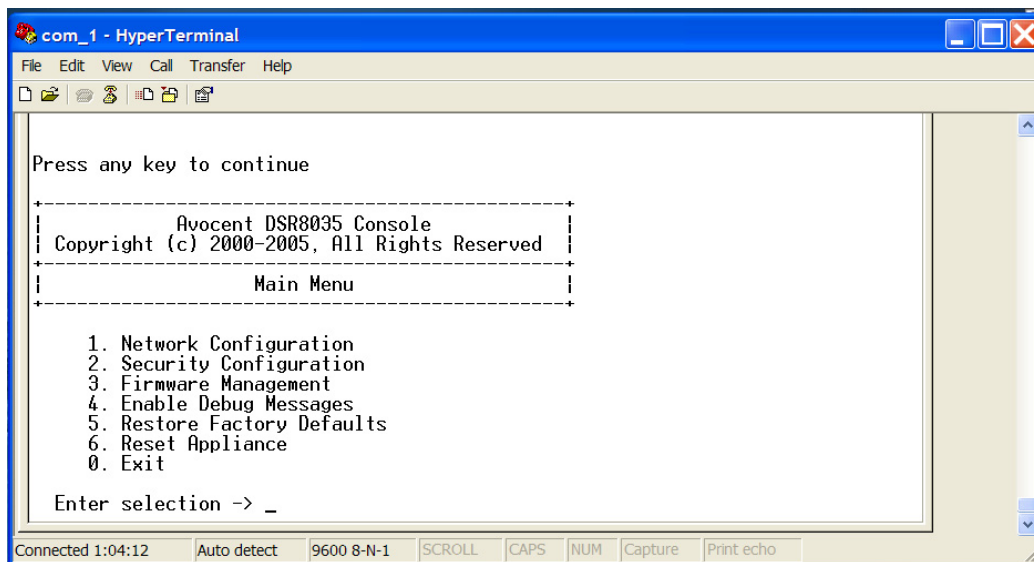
com_1 - HyperTerminal

File Edit View Call Transfer Help

Press any key to continue

Avocent DSR8035 Console
Copyright (c) 2000-2005, All Rights Reserved

Main Menu

1. Network Configuration
2. Security Configuration
3. Firmware Management
4. Enable Debug Messages
5. Restore Factory Defaults
6. Reset Appliance
0. Exit

Enter selection -> _

Connected 1:04:12 | Auto detect | 9600 8-N-1 | SCROLL | CAPS | NUM | Capture | Print echo